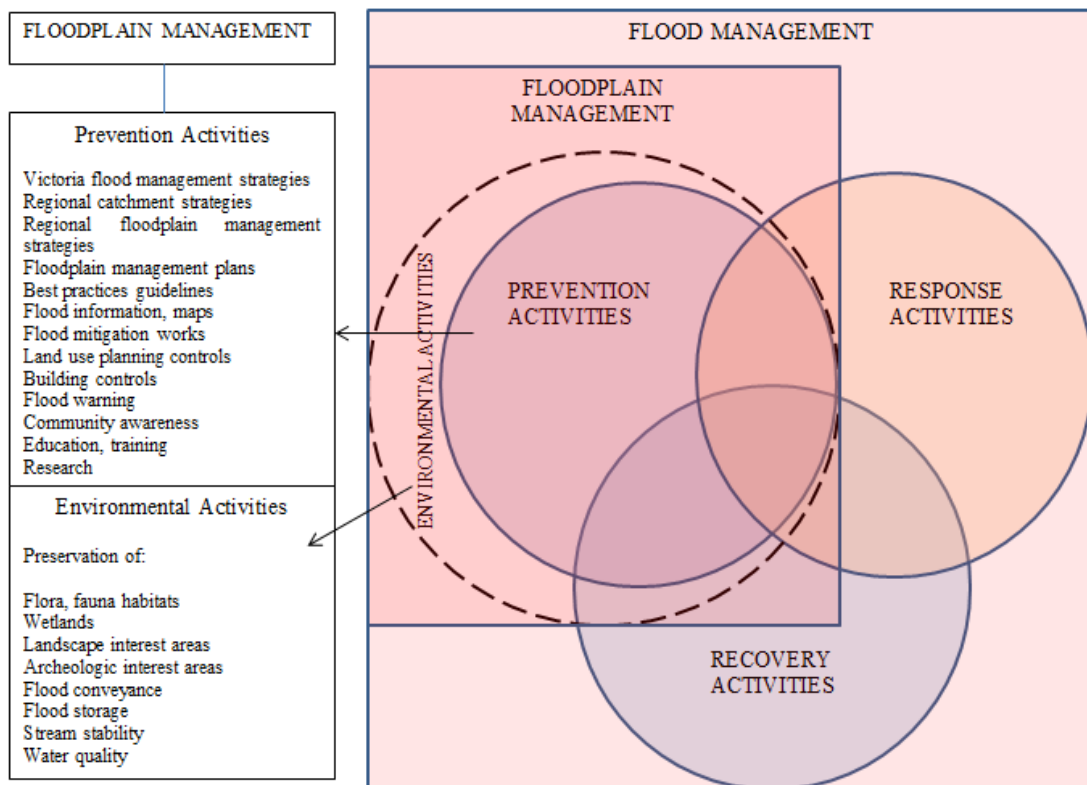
FLOODPLAIN MANAGEMENT

Prevention Activities

Victoria flood management strategies
Regional catchment strategies
Regional floodplain management strategies
Floodplain management plans
Best practices guidelines
Flood information, maps
Flood mitigation works
Land use planning controls
Building controls
Flood warning
Community awareness
Education, training
Research

Environmental Activities

Preservation of:

Flora, fauna habitats
Wetlands
Landscape interest areas
Archeologic interest areas
Flood conveyance
Flood storage
Stream stability
Water quality

FLOOD MANAGEMENT

FLOODPLAIN MANAGEMENT

ENVIRONMENTAL ACTIVITIES

PREVENTION ACTIVITIES

RESPONSE ACTIVITIES

RECOVERY ACTIVITIES